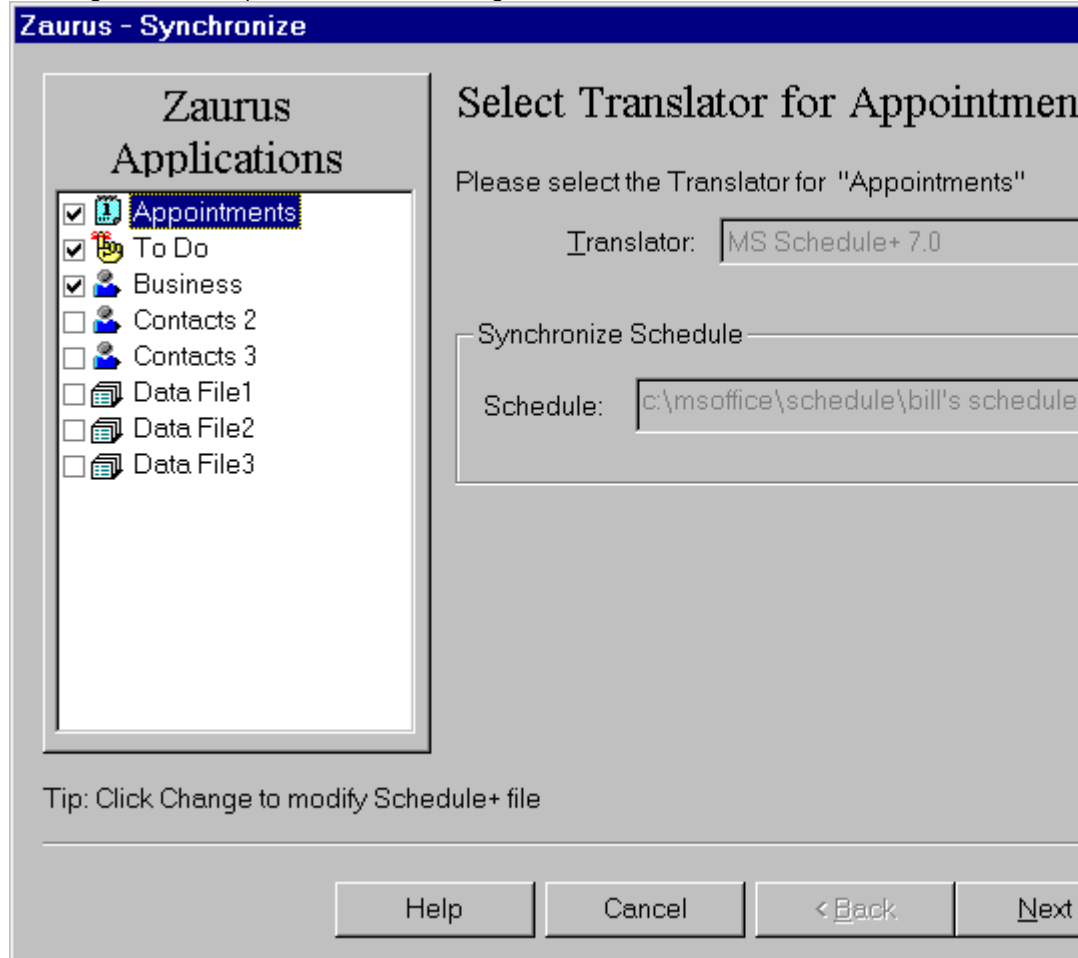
Zaurus - Synchronize

Zaurus Applications

Appointments
To Do
Business
Contacts 2
Contacts 3
Data File1
Data File2
Data File3

Select Translator for Appointmen

Please select the Translator for "Appointments"

Translator: MS Schedule+ 7.0

Synchronize Schedule

Schedule: c:\msoffice\schedule\bill's schedule

Tip: Click Change to modify Schedule+ file

Help
Cancel
< Back
Next